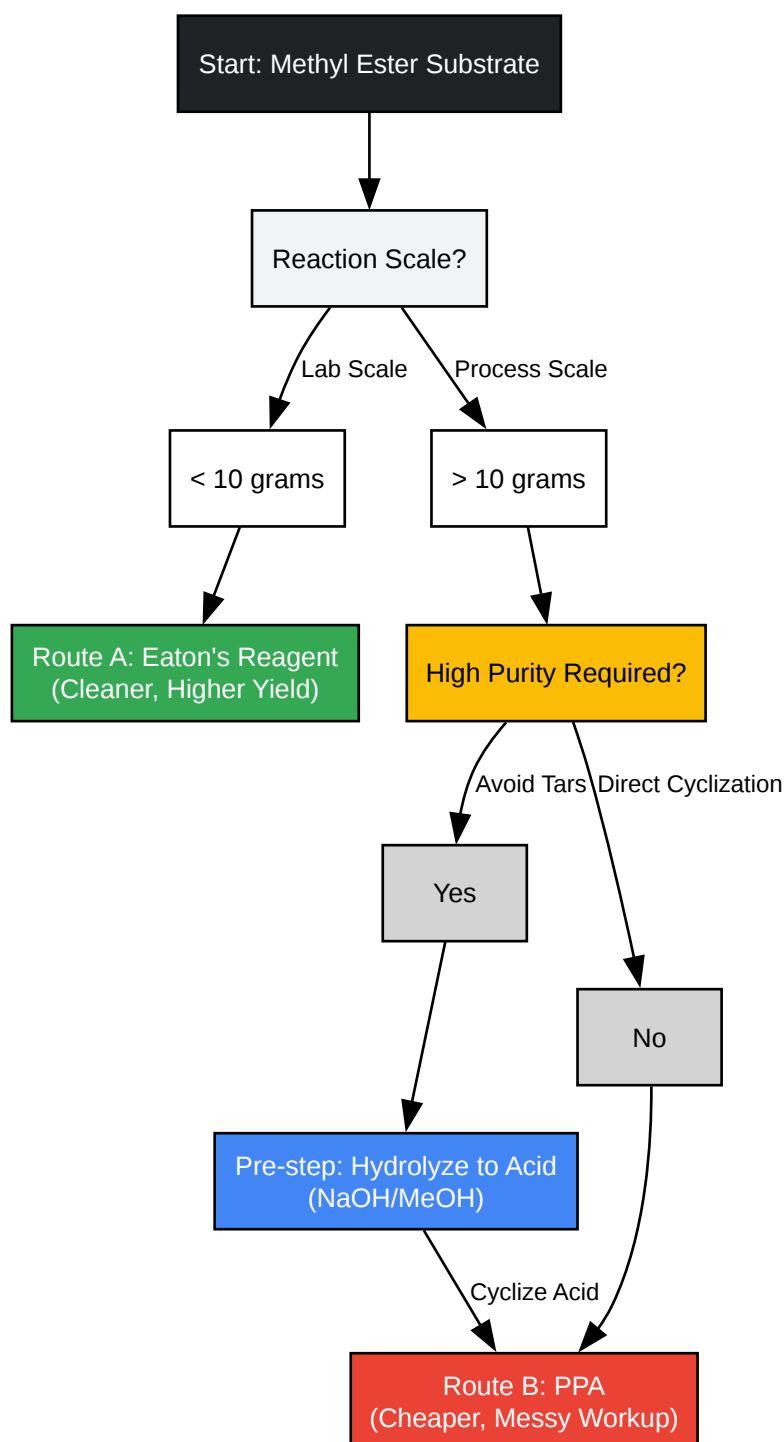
Start: Methyl Ester Substrate

Reaction Scale?

Lab Scale

Process Scale

< 10 grams

> 10 grams

Route A: Eaton's Reagent
(Cleaner, Higher Yield)

High Purity Required?

Avoid Tars

Direct Cyclization

Yes

No

Pre-step: Hydrolyze to Acid
(NaOH/MeOH)

Cyclize Acid

Route B: PPA
(Cheaper, Messy Workup)